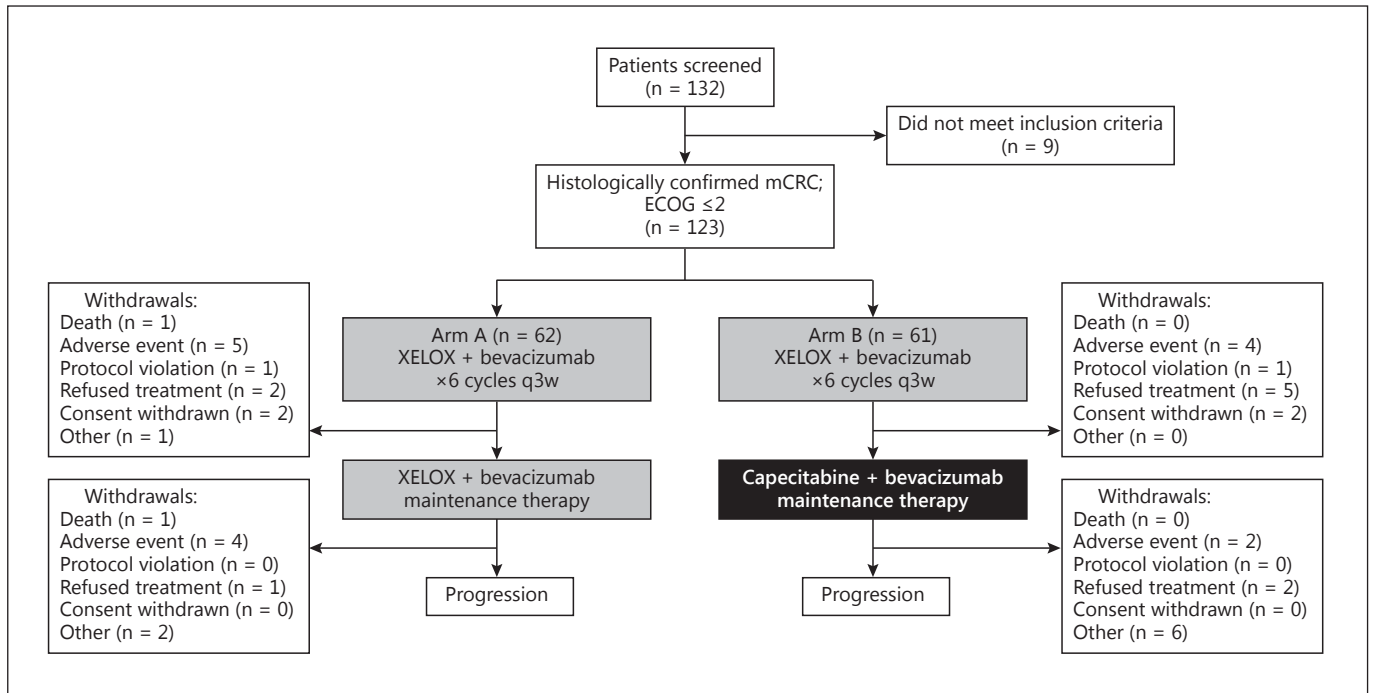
Patients screened
(n = 132)

Did not meet inclusion criteria
(n = 9)

Histologically confirmed mCRC;
ECOG ≤2
(n = 123)

Withdrawals:
Death (n = 1)
Adverse event (n = 5)
Protocol violation (n = 1)
Refused treatment (n = 2)
Consent withdrawn (n = 2)
Other (n = 1)

Arm A (n = 62)
XELOX + bevacizumab
×6 cycles q3w

Arm B (n = 61)
XELOX + bevacizumab
×6 cycles q3w

Withdrawals:
Death (n = 0)
Adverse event (n = 4)
Protocol violation (n = 1)
Refused treatment (n = 5)
Consent withdrawn (n = 2)
Other (n = 0)

XELOX + bevacizumab
maintenance therapy

Capecitabine + bevacizumab
maintenance therapy

Withdrawals:
Death (n = 1)
Adverse event (n = 4)
Protocol violation (n = 0)
Refused treatment (n = 1)
Consent withdrawn (n = 0)
Other (n = 2)

Progression

Progression

Withdrawals:
Death (n = 0)
Adverse event (n = 2)
Protocol violation (n = 0)
Refused treatment (n = 2)
Consent withdrawn (n = 0)
Other (n = 6)